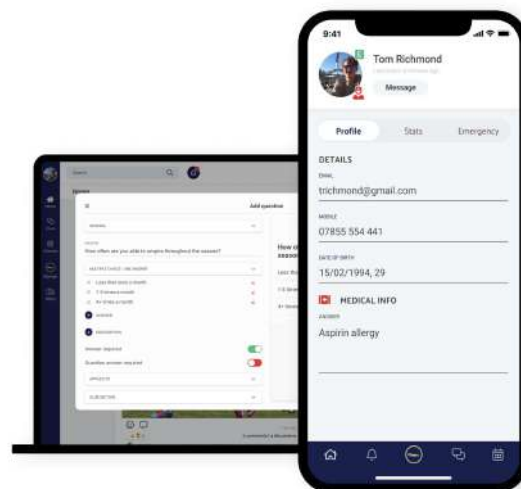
9:41

Tom Richmond

Message

Profile

Stats

Emergency

DETAILS

EMAIL

trichmond@gmail.com

MOBILE

07855 554 441

DATE OF BIRTH

15/02/1994, 29

MEDICAL INFO

ALLERGY

Aspirin allergy

Add question

How often are you able to umpire throughout the season?

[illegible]

Less than once a month

1-3 times a month

4+ times a month

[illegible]

Answer required

Question answer required

How of season

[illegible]